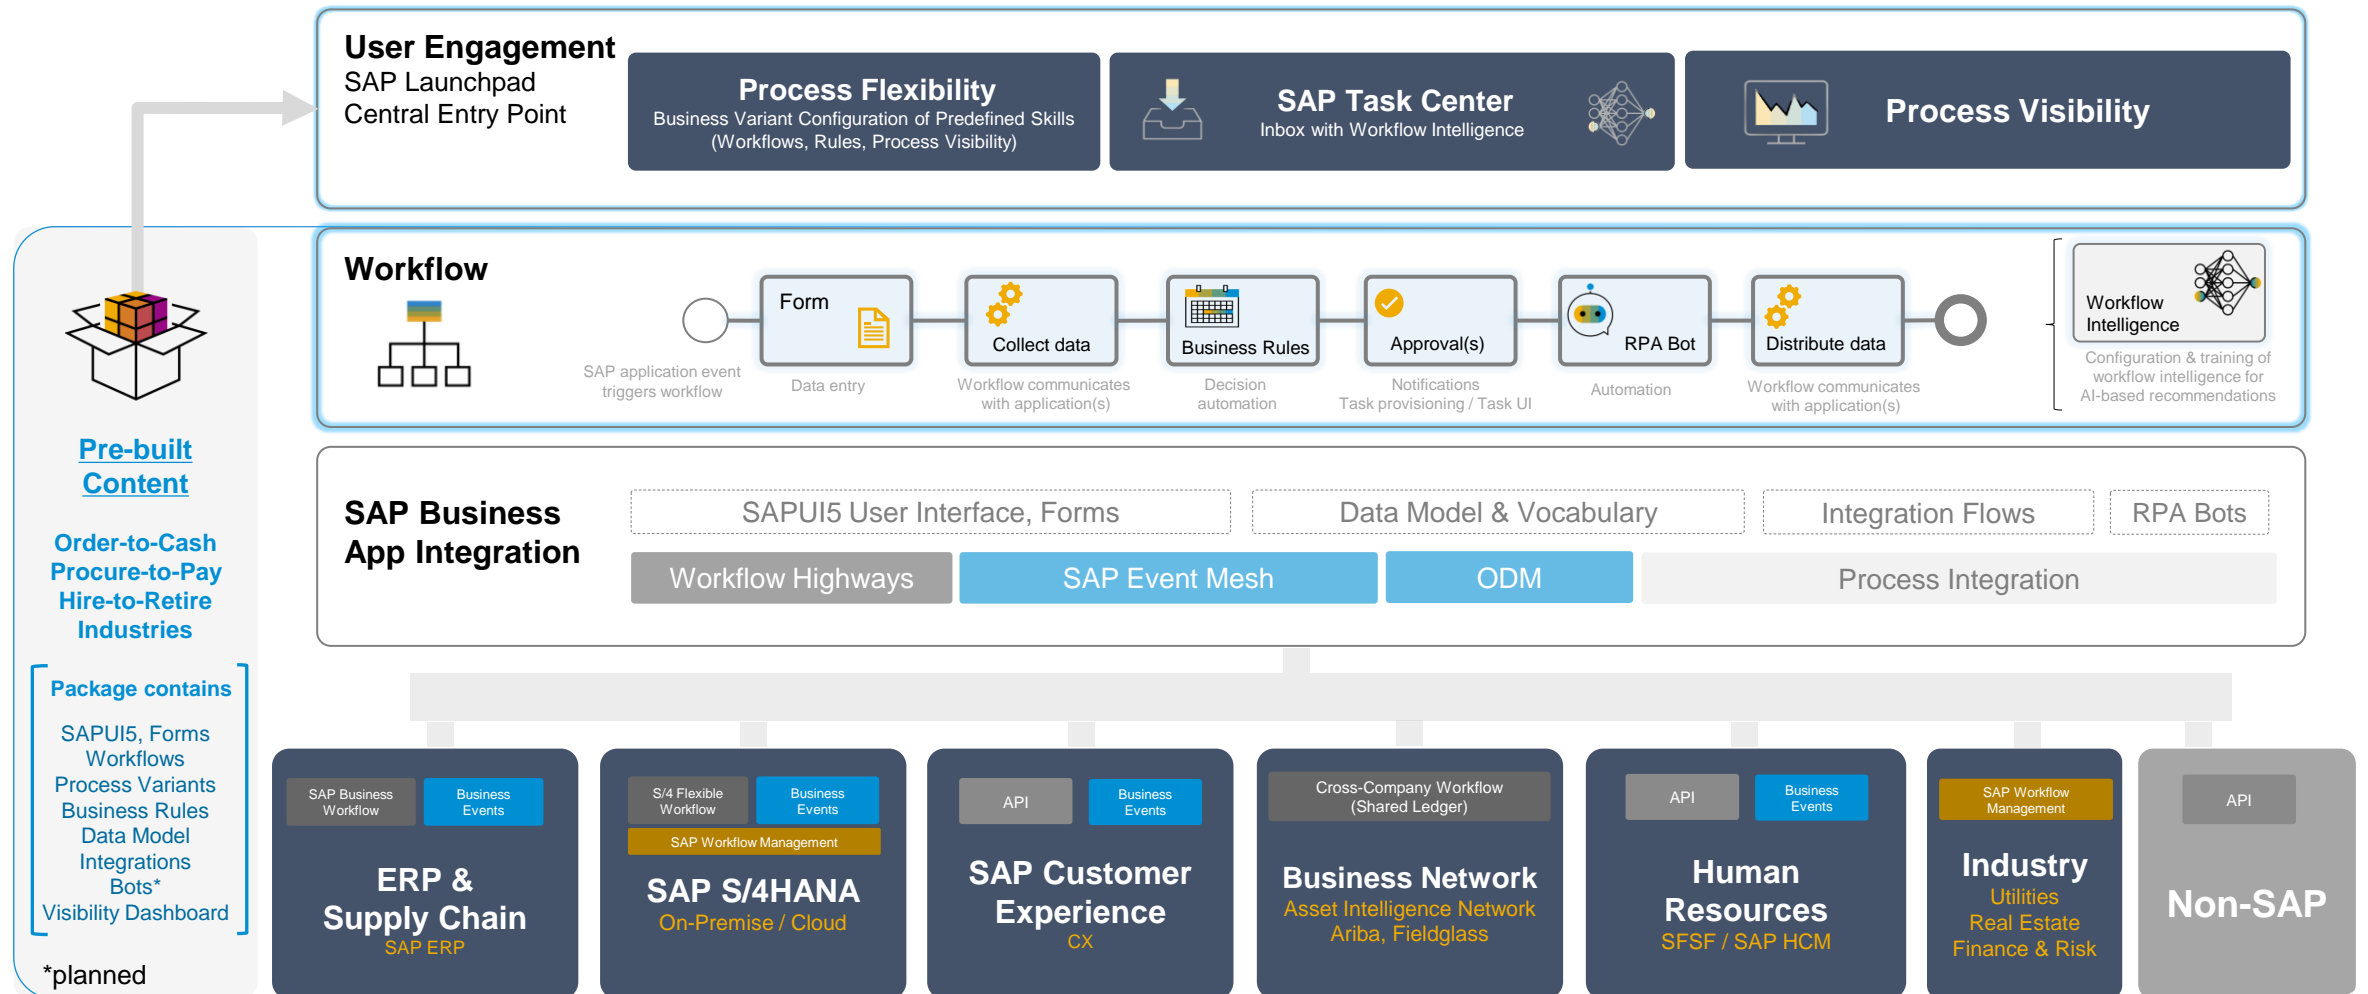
User Engagement
SAP Launchpad
Central Entry Point

Process Flexibility
Business Variant Configuration of Predefined Skills (Workflows, Rules, Process Visibility)

SAP Task Center
Inbox with Workflow Intelligence

Process Visibility

Workflow

SAP application event triggers workflow

Form
Data entry

Collect data
Workflow communicates with application(s)

Business Rules
Decision automation

Approval(s)
Notifications
Task provisioning / Task UI

RPA Bot
Automation

Distribute data
Workflow communicates with application(s)

Workflow Intelligence
Configuration & training of workflow intelligence for AI-based recommendations

SAP Business App Integration

SAPUI5 User Interface, Forms
Data Model & Vocabulary
Integration Flows
RPA Bots
Workflow Highways
SAP Event Mesh
ODM
Process Integration

Pre-built Content

Order-to-Cash
Procure-to-Pay
Hire-to-Retire
Industries

Package contains
SAPUI5, Forms
Workflows
Process Variants
Business Rules
Data Model
Integrations
Bots*
Visibility Dashboard

*planned

SAP Business Workflow
Business Events
ERP & Supply Chain
SAP ERP

S/4 Flexible Workflow
Business Events
SAP Workflow Management
SAP S/4HANA
On-Premise / Cloud

API
Business Events
SAP Customer Experience
CX

Cross-Company Workflow (Shared Ledger)
Business Network
Asset Intelligence Network
Ariba, Fieldglass

API
Business Events
Human Resources
SFSF / SAP HCM

SAP Workflow Management
Industry
Utilities
Real Estate
Finance & Risk

API
Non-SAP